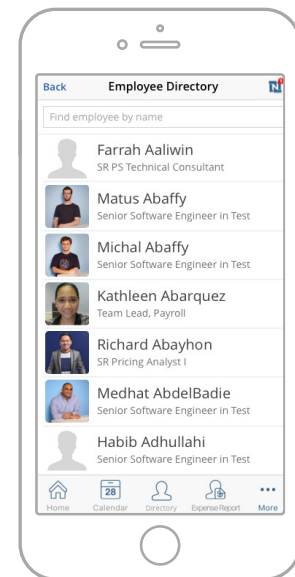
Back
Employee Directory
N

Find employee by name

Farrah Aaliwin
SR PS Technical Consultant

Matus Abaffy
Senior Software Engineer in Test

Michal Abaffy
Senior Software Engineer in Test

Kathleen Abarquez
Team Lead, Payroll

Richard Abayhon
SR Pricing Analyst I

Medhat AbdelBadie
Senior Software Engineer in Test

Habib Adhullahi
Senior Software Engineer in Test

Home
28
Calendar
Directory
Expense Report
More